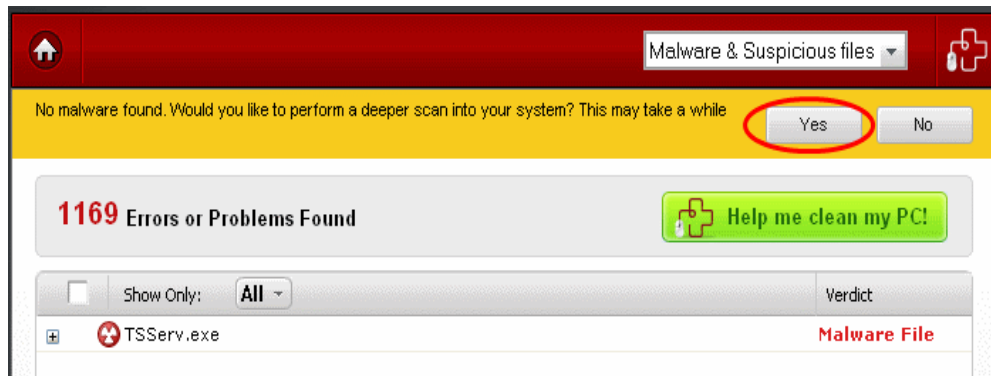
Malware & Suspicious files

No malware found. Would you like to perform a deeper scan into your system? This may take a while

Yes

No

1169 Errors or Problems Found

Help me clean my PC!

| | Show Only: All | Verdict |
|---|---|---|
| | TSServ.exe | Malware File |